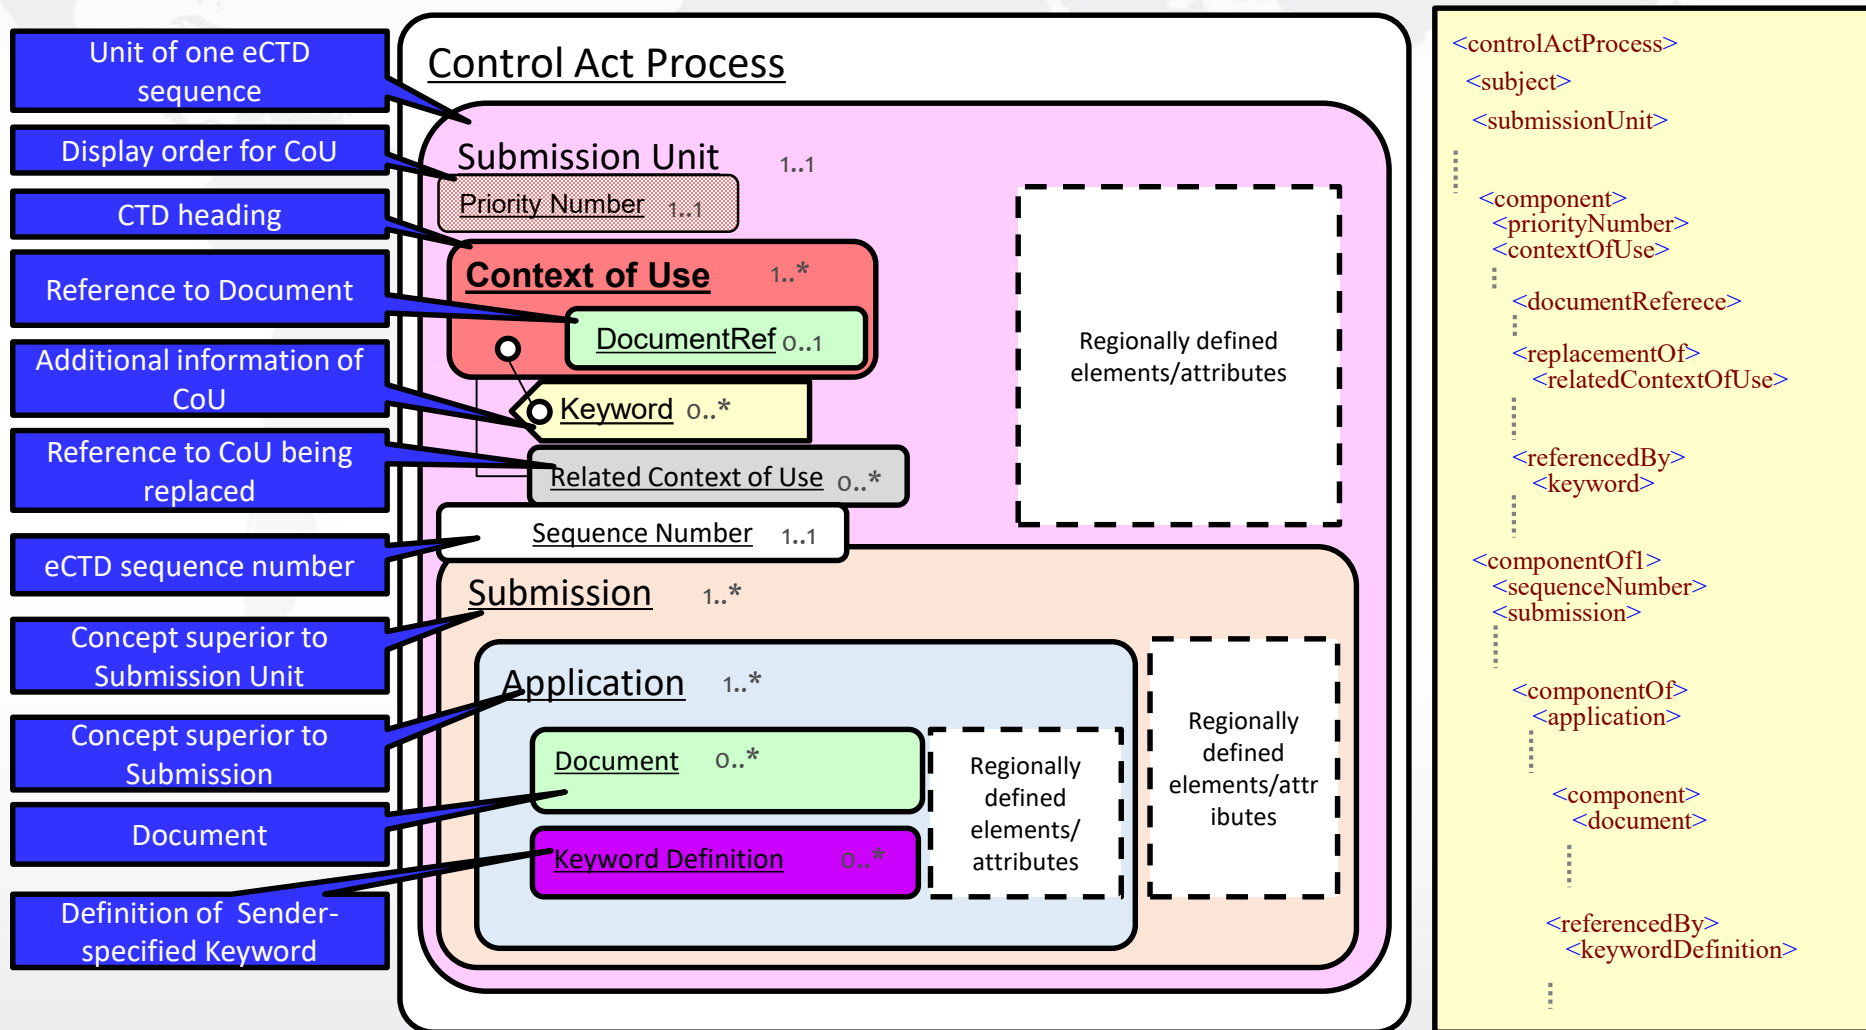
Unit of one eCTD sequence

Display order for CoU

CTD heading

Reference to Document

Additional information of CoU

Reference to CoU being replaced

eCTD sequence number

Concept superior to Submission Unit

Concept superior to Submission

Document

Definition of Sender-specified Keyword

Control Act Process

Submission Unit 1..1

Priority Number 1..1

Context of Use 1..*

DocumentRef 0..1

Keyword 0..*

Related Context of Use 0..*

Regionally defined elements/attributes

Sequence Number 1..1

Submission 1..*

Application 1..*

Document 0..*

Keyword Definition 0..*

Regionally defined elements/ attributes

Regionally defined elements/attr ibutes

<controlActProcess>
<subject>
<submissionUnit>
<component>
<priorityNumber>
<contextOfUse>
<documentReferece>
<replacementOf>
<relatedContextOfUse>
<referencedBy>
<keyword>
<componentOf1>
<sequenceNumber>
<submission>
<componentOf>
<application>
<component>
<document>
<referencedBy>
<keywordDefinition>